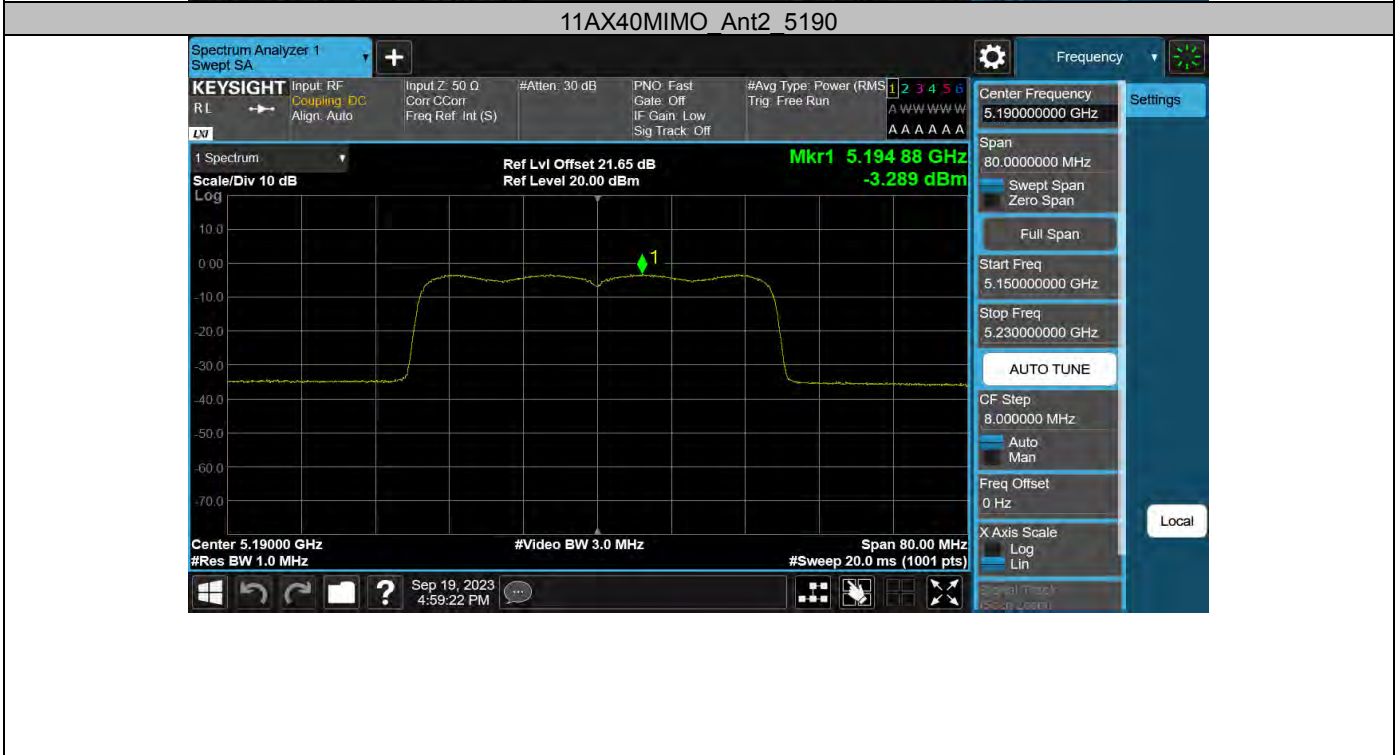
11AX40MIMO_Ant2_5190

Spectrum Analyzer 1
Swept SA

Frequency

KEYSIGHT
RL
LXI

Input: RF
Coupling: DC
Align: Auto

Input Z: 50 Ω
Corr CCorr
Freq Ref: Int (S)

#Atten: 30 dB

PNO: Fast
Gate: Off
IF Gain: Low
Sig Track: Off

#Avg Type: Power (RMS)
Trig: Free Run

1 2 3 4 5 6
A WWWWW
A A A A A A

1 Spectrum

Scale/Div 10 dB
Log

Ref Lvl Offset 21.65 dB
Ref Level 20.00 dBm

Mkr1 5.194 88 GHz
-3.289 dBm

10.0
0.00
-10.0
-20.0
-30.0
-40.0
-50.0
-60.0
-70.0

1

Center 5.19000 GHz
#Res BW 1.0 MHz

#Video BW 3.0 MHz

Span 80.00 MHz
#Sweep 20.0 ms (1001 pts)

Sep 19, 2023
4:59:22 PM

Center Frequency
5.190000000 GHz

Settings

Span
80.0000000 MHz
Swept Span
Zero Span

Full Span

Start Freq
5.150000000 GHz

Stop Freq
5.230000000 GHz

AUTO TUNE

CF Step
8.000000 MHz
Auto
Man

Freq Offset
0 Hz

X Axis Scale
Log
Lin

Local

Signal Track
(Span Zoom)